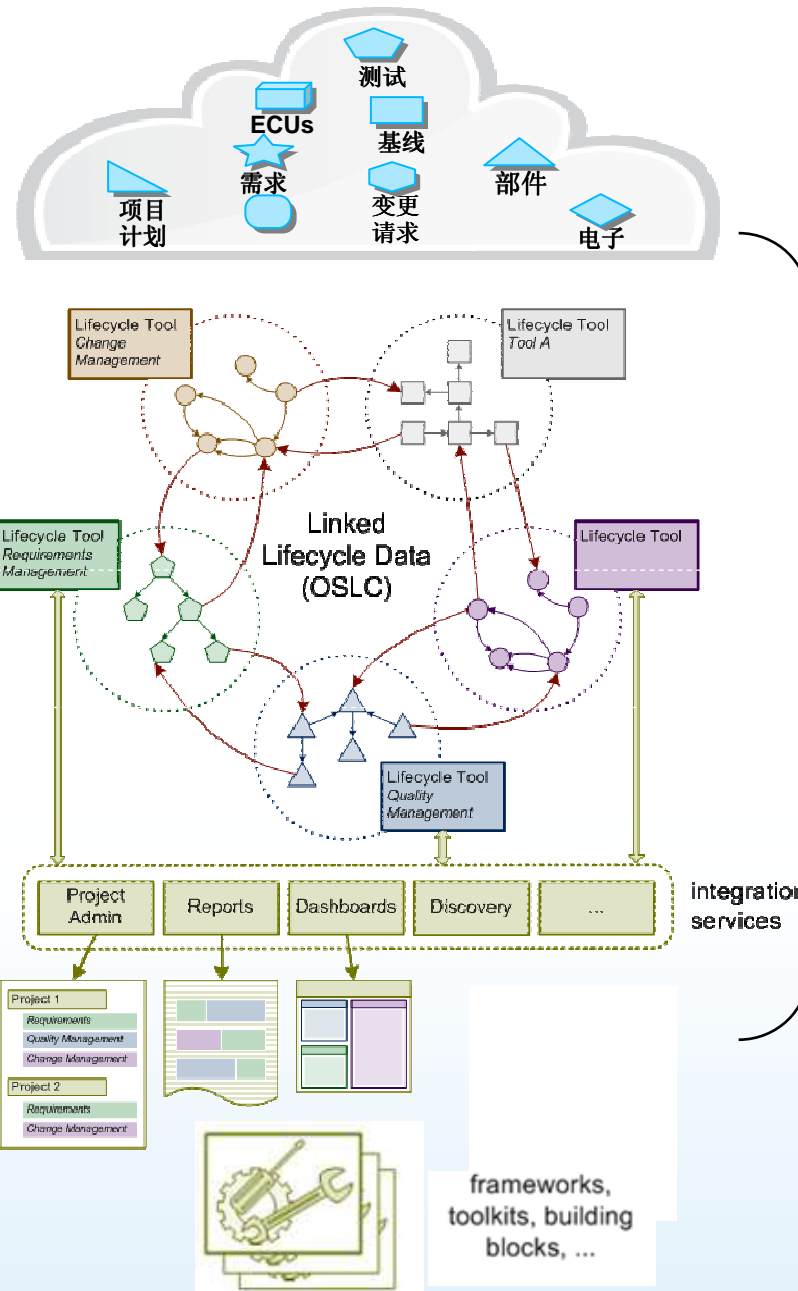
测试

ECUs

基线

需求

部件

项目
计划

变更
请求

电子

Lifecycle Tool
Change Management

Lifecycle Tool
Tool A

Lifecycle Tool
Requirements Management

Linked Lifecycle Data (OSLC)

Lifecycle Tool

Lifecycle Tool
Quality Management

Project Admin

Reports

Dashboards

Discovery

...

integration
services

Project 1
Requirements
Quality Management
Change Management

Project 2
Requirements
Change Management

frameworks, toolkits, building blocks, ...